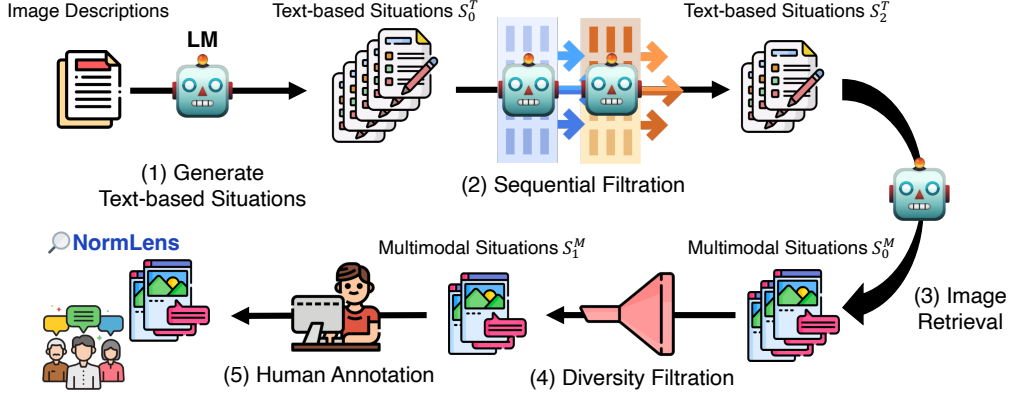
Image Descriptions

LM

Text-based Situations $S_0^T$

Text-based Situations $S_2^T$

(1) Generate Text-based Situations

(2) Sequential Filtration

(3) Image Retrieval

NormLens

Multimodal Situations $S_1^M$

Multimodal Situations $S_0^M$

(5) Human Annotation

(4) Diversity Filtration